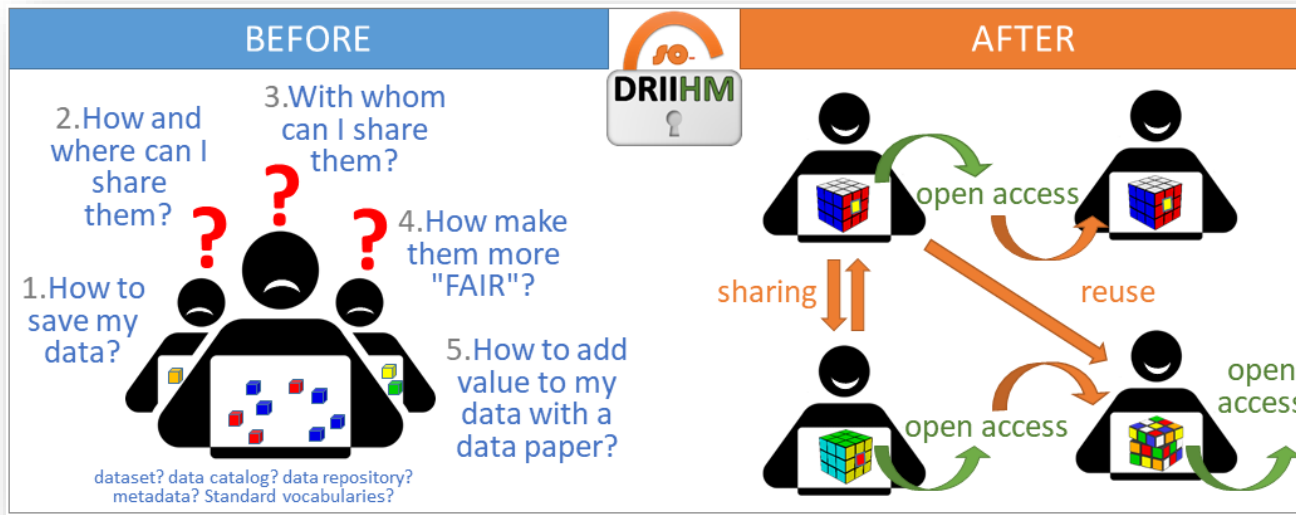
BEFORE

SO-
DRIIHM

AFTER

3.With whom can I share them?

2.How and where can I share them?

4.How make them more "FAIR"?

1.How to save my data?

5.How to add value to my data with a data paper?

dataset? data catalog? data repository? metadata? Standard vocabularies?

open access

sharing

reuse

open access

open access